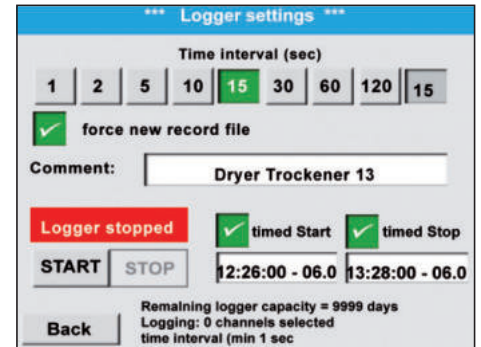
*** Logger settings ***

Time interval (sec)

1 2 5 10 15 30 60 120 15

force new record file

Comment: Dryer Trockener 13

Logger stopped

timed Start

timed Stop

START STOP

12:26:00 - 06.0

13:28:00 - 06.0

Back

Remaining logger capacity = 9999 days
Logging: 0 channels selected
time interval (min 1 sec